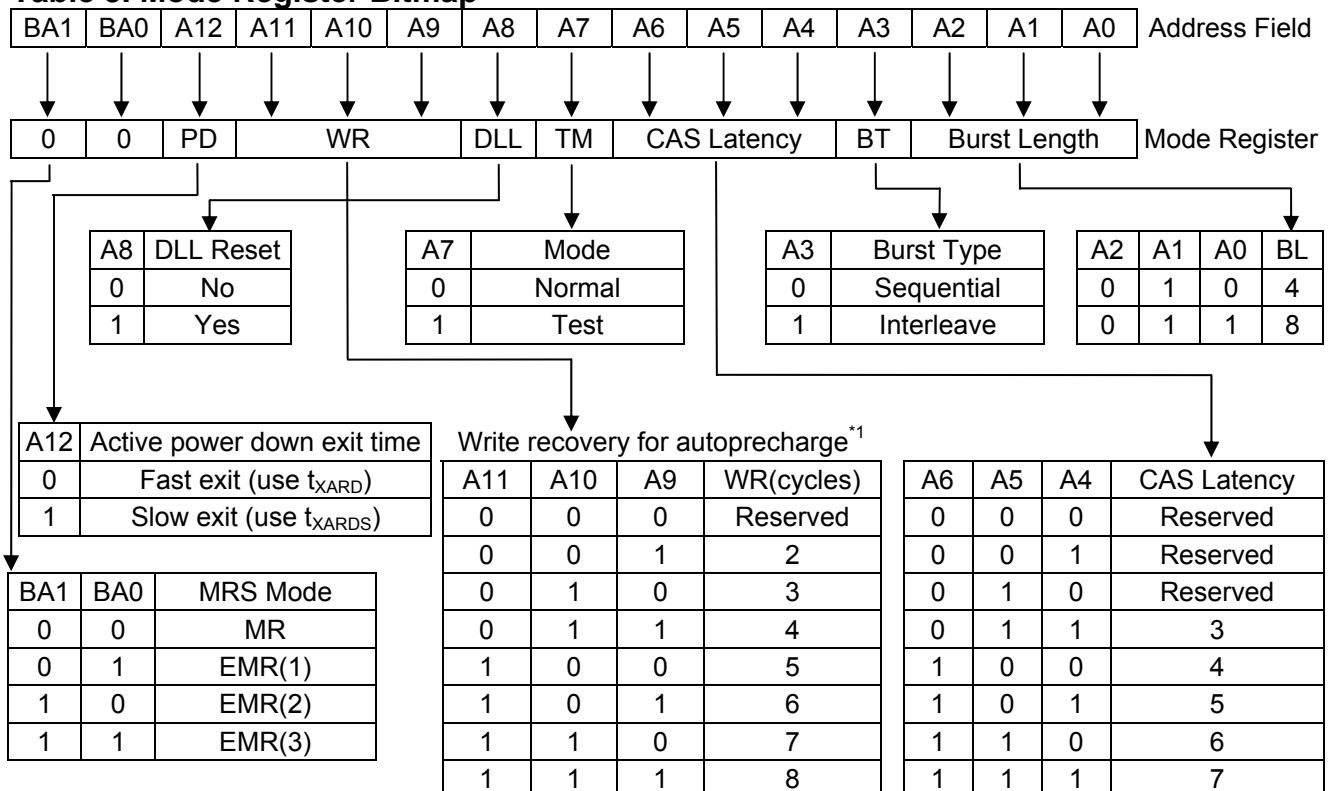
Table of Mode Register Bitmap

| BA1 | BA0 | A12 | A11 | A10 | A9 | A8 | A7 | A6 | A5 | A4 | A3 | A2 | A1 | A0 |
|---|---|---|---|---|---|---|---|---|---|---|---|---|---|---|

Address Field

| 0 | 0 | PD | WR | DLL | TM | CAS Latency | BT | Burst Length |
|---|---|---|---|---|---|---|---|---|

Mode Register

| A8 | DLL Reset |
|---|---|
| 0 | No |
| 1 | Yes |

| A7 | Mode |
|---|---|
| 0 | Normal |
| 1 | Test |

| A3 | Burst Type |
|---|---|
| 0 | Sequential |
| 1 | Interleave |

| A2 | A1 | A0 | BL |
|---|---|---|---|
| 0 | 1 | 0 | 4 |
| 0 | 1 | 1 | 8 |

| A12 | Active power down exit time |
|---|---|
| 0 | Fast exit (use $t_{XARD}$) |
| 1 | Slow exit (use $t_{XARDS}$) |

Write recovery for autoprecharge$^{*1}$

| A11 | A10 | A9 | WR(cycles) |
|---|---|---|---|
| 0 | 0 | 0 | Reserved |
| 0 | 0 | 1 | 2 |
| 0 | 1 | 0 | 3 |
| 0 | 1 | 1 | 4 |
| 1 | 0 | 0 | 5 |
| 1 | 0 | 1 | 6 |
| 1 | 1 | 0 | 7 |
| 1 | 1 | 1 | 8 |

| A6 | A5 | A4 | CAS Latency |
|---|---|---|---|
| 0 | 0 | 0 | Reserved |
| 0 | 0 | 1 | Reserved |
| 0 | 1 | 0 | Reserved |
| 0 | 1 | 1 | 3 |
| 1 | 0 | 0 | 4 |
| 1 | 0 | 1 | 5 |
| 1 | 1 | 0 | 6 |
| 1 | 1 | 1 | 7 |

| BA1 | BA0 | MRS Mode |
|---|---|---|
| 0 | 0 | MR |
| 0 | 1 | EMR(1) |
| 1 | 0 | EMR(2) |
| 1 | 1 | EMR(3) |